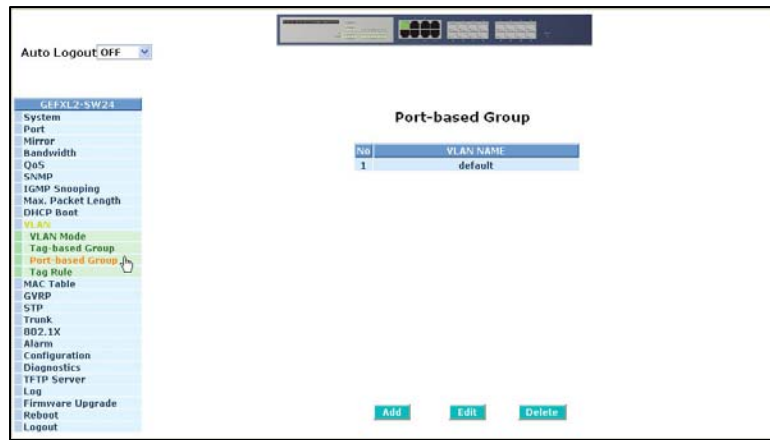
Auto Logout OFF

GEFXL2-SW24
System
Port
Mirror
Bandwidth
QoS
SNMP
IGMP Snooping
Max. Packet Length
DHCP Boot
VLAN
VLAN Mode
Tag-based Group
Port-based Group
Tag Rule
MAC Table
GVRP
STP
Trunk
802.1X
Alarm
Configuration
Diagnostics
TFTP Server
Log
Firmware Upgrade
Reboot
Logout

Port-based Group

| No | VLAN NAME |
|---|---|
| 1 | default |

Add Edit Delete